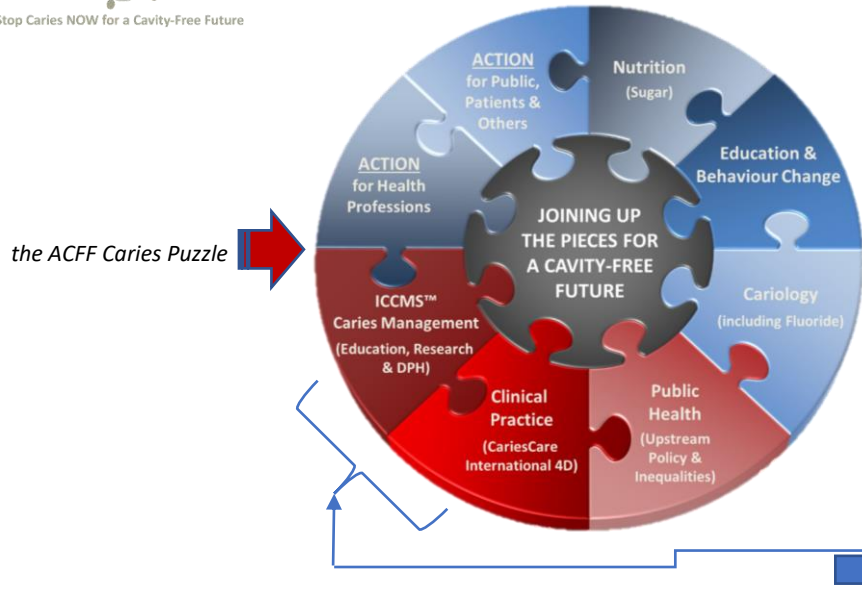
Stop Caries NOW for a Cavity-Free Future

the ACFF Caries Puzzle

ACTION
for Public, Patients & Others

Nutrition
(Sugar)

Education & Behaviour Change

ACTION
for Health Professions

JOINING UP THE PIECES FOR A CAVITY-FREE FUTURE

Cariology
(including Fluoride)

ICCMS™
Caries Management
(Education, Research & DPH)

Clinical Practice
(CariesCare International 4D)

Public Health
(Upstream Policy & Inequalities)